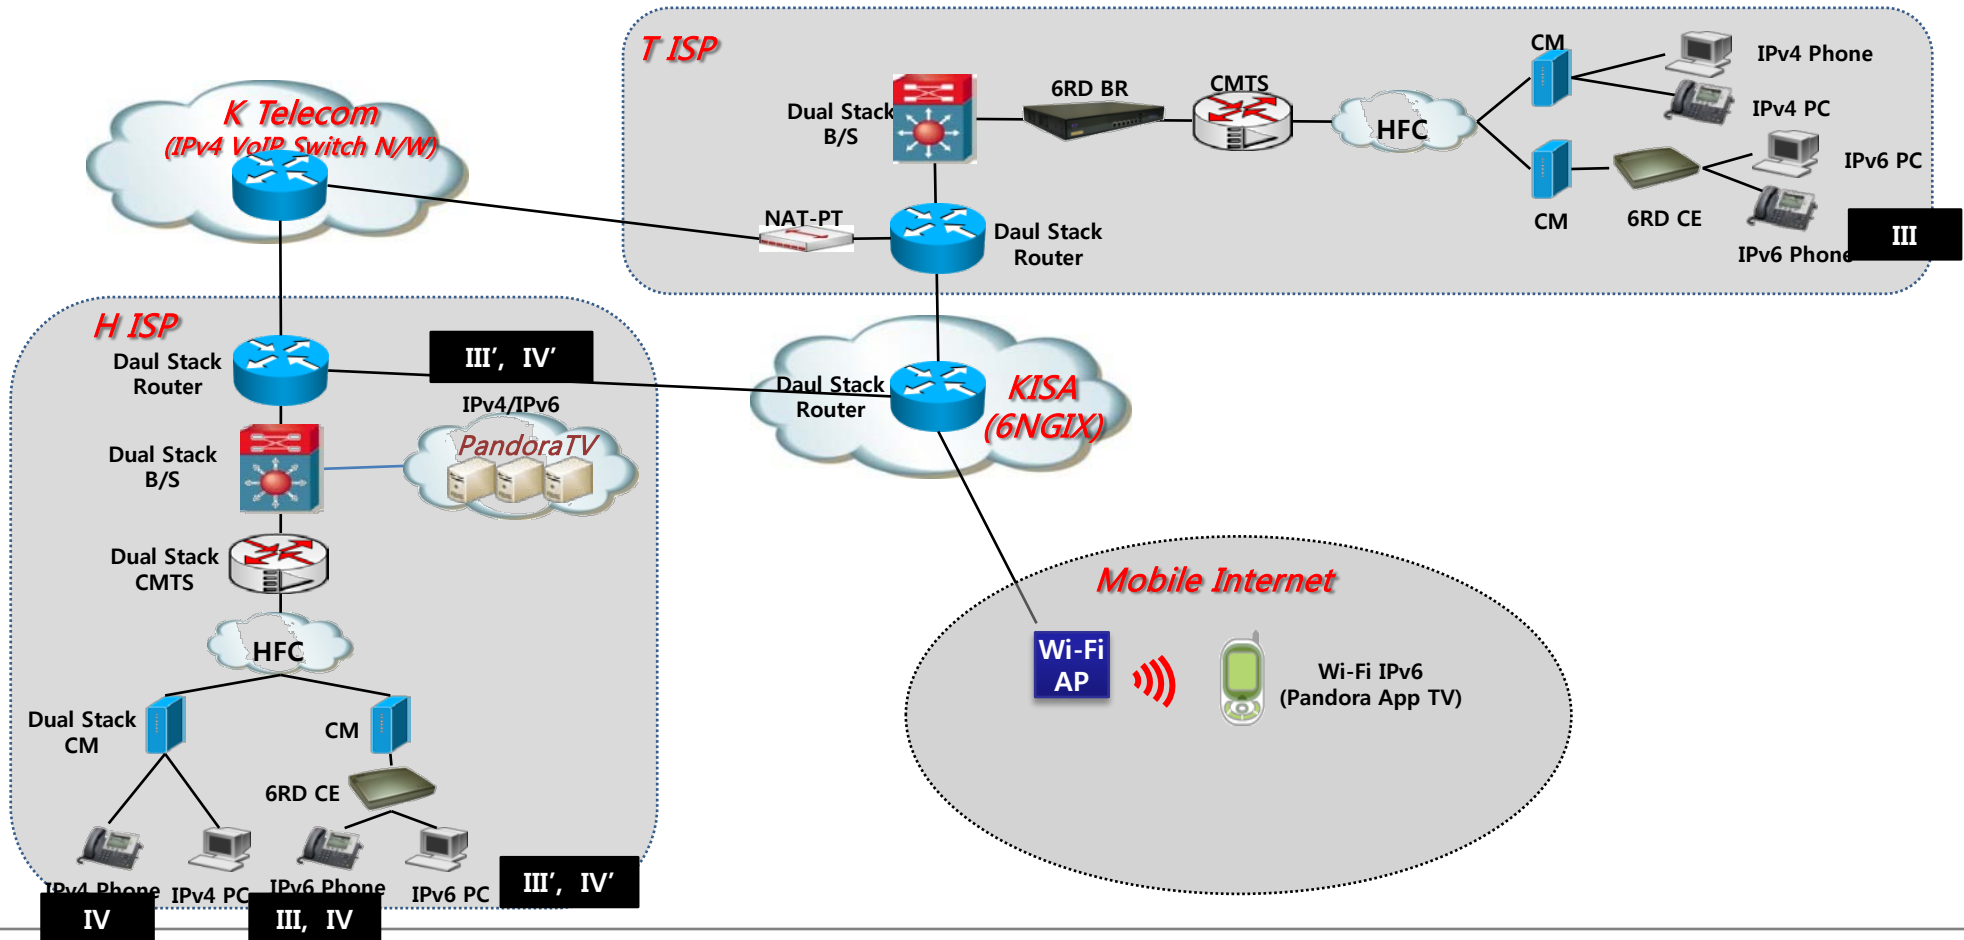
T ISP

Dual Stack B/S

6RD BR

CMTS

HFC

CM

IPv4 Phone

IPv4 PC

IPv6 PC

CM

6RD CE

IPv6 Phone

III

NAT-PT

Daul Stack Router

K Telecom
(IPv4 VoIP Switch N/W)

H ISP

Daul Stack Router

III', IV'

IPv4/IPv6

PandoraTV

Dual Stack B/S

Dual Stack CMTS

HFC

Daul Stack Router

KISA
(6NGIX)

Mobile Internet

Wi-Fi AP

Wi-Fi IPv6
(Pandora App TV)

Dual Stack CM

CM

6RD CE

IPv4 Phone

IPv4 PC

IPv6 Phone

IPv6 PC

III', IV'

IV

III, IV